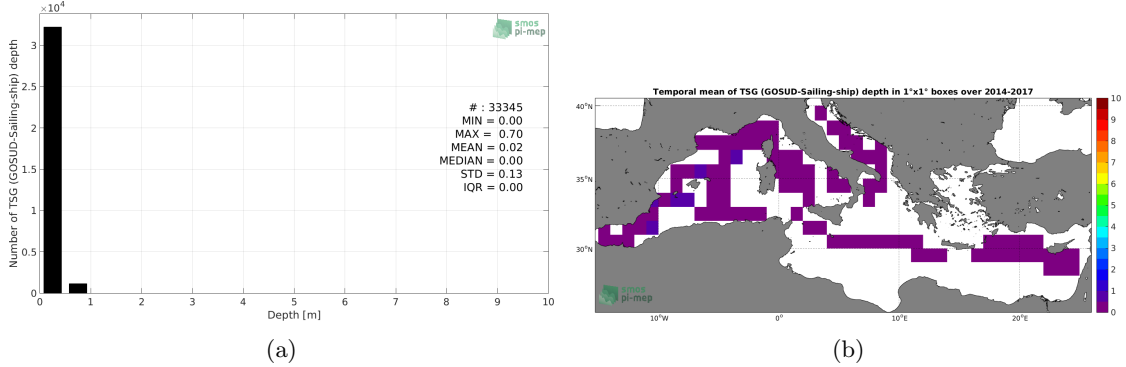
$\times10^4$
smos pi-mep
Number of TSG (GOSUD-Sailing-ship) depth
3
2.5
2
1.5
1
0.5
0
# : 33345
MIN = 0.00
MAX = 0.70
MEAN = 0.02
MEDIAN = 0.00
STD = 0.13
IQR = 0.00
0 1 2 3 4 5 6 7 8 9 10
Depth [m]
(a)

Temporal mean of TSG (GOSUD-Sailing-ship) depth in 1°x1° boxes over 2014-2017
40°N
35°N
30°N
10°W 0° 10°E 20°E
smos pi-mep
10
9
8
7
6
5
4
3
2
1
0
(b)